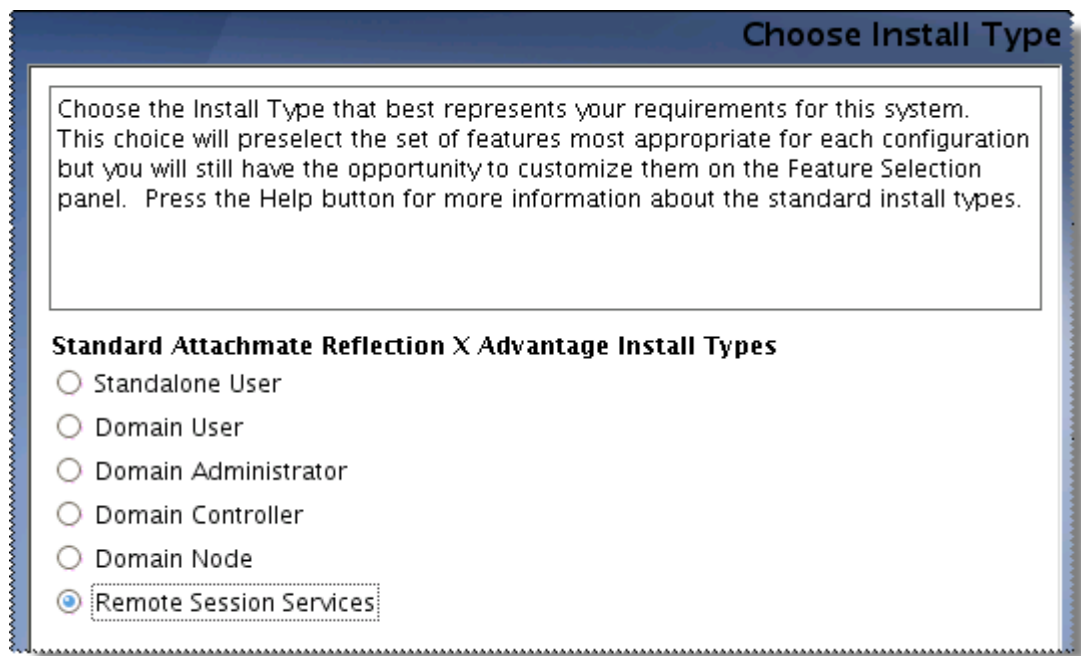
Choose Install Type

Choose the Install Type that best represents your requirements for this system. This choice will preselect the set of features most appropriate for each configuration but you will still have the opportunity to customize them on the Feature Selection panel. Press the Help button for more information about the standard install types.

Standard Attachmate Reflection X Advantage Install Types

Standalone User

Domain User

Domain Administrator

Domain Controller

Domain Node

Remote Session Services